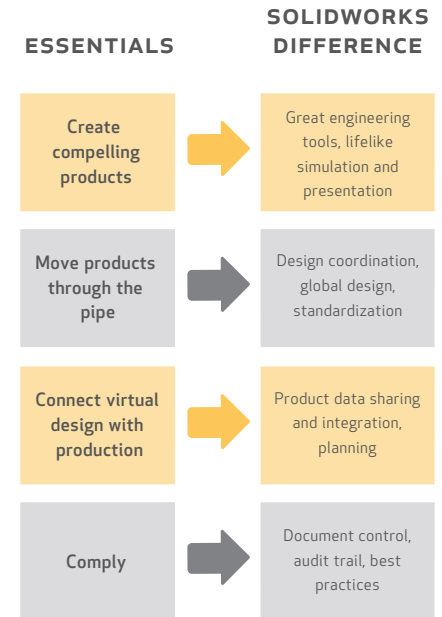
ESSENTIALS

SOLIDWORKS DIFFERENCE

Create compelling products

Great engineering tools, lifelike simulation and presentation

Move products through the pipe

Design coordination, global design, standardization

Connect virtual design with production

Product data sharing and integration, planning

Comply

Document control, audit trail, best practices